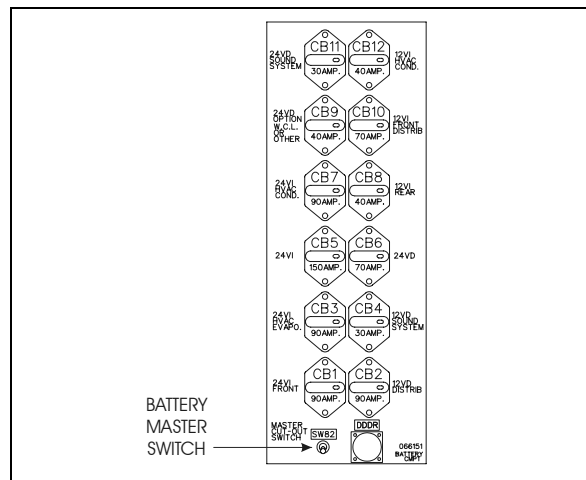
24VD SOUND SYSTEM
CB11
30AMP.
CB12
40AMP.
12VI HVAC COND.

24VD OPTION W.C.L. OR OTHER
CB9
40AMP.
CB10
70AMP.
12VI FRONT DISTRIB

24VI HVAC COND.
CB7
90AMP.
CB8
40AMP.
12VI REAR

24VI
CB5
150AMP.
CB6
70AMP.
24VD

24VI HVAC EVAPO.
CB3
90AMP.
CB4
30AMP.
12VD SOUND SYSTEM

24VI FRONT
CB1
90AMP.
CB2
90AMP.
12VD DISTRIB

BATTERY MASTER SWITCH
MASTER CUT-OUT SWITCH
SW82
DDDR
066151
BATTERY CMPT